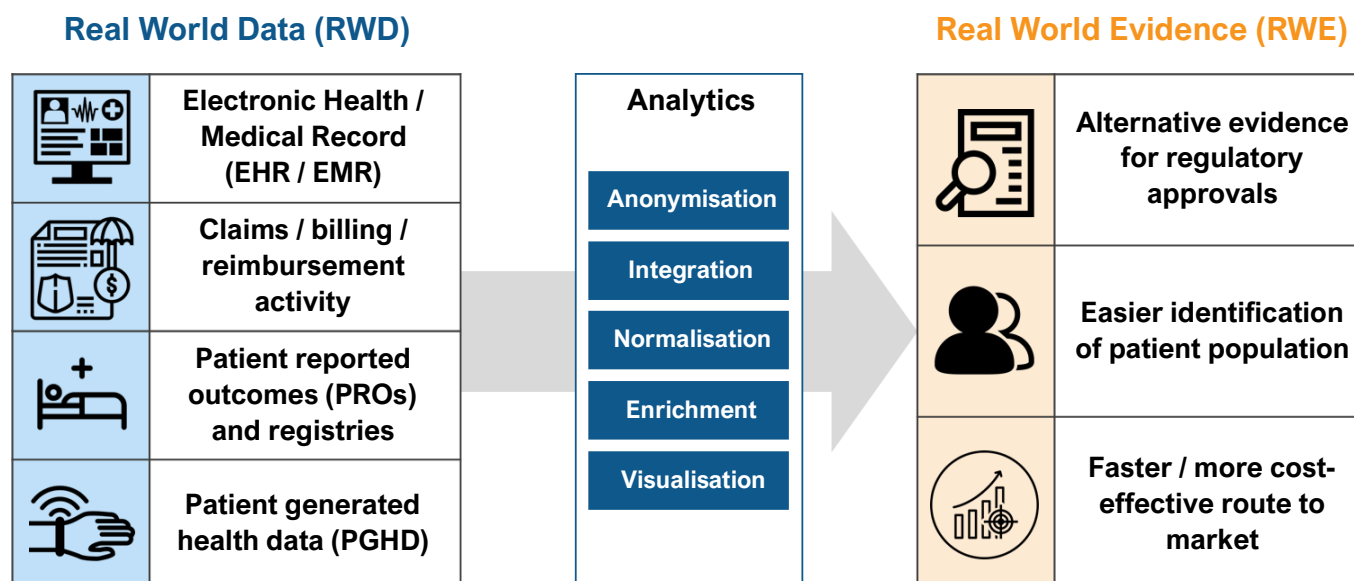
Real World Data (RWD)

Electronic Health / Medical Record (EHR / EMR)

Claims / billing / reimbursement activity

Patient reported outcomes (PROs) and registries

Patient generated health data (PGHD)

Analytics

Anonymisation

Integration

Normalisation

Enrichment

Visualisation

Real World Evidence (RWE)

Alternative evidence for regulatory approvals

Easier identification of patient population

Faster / more cost-effective route to market